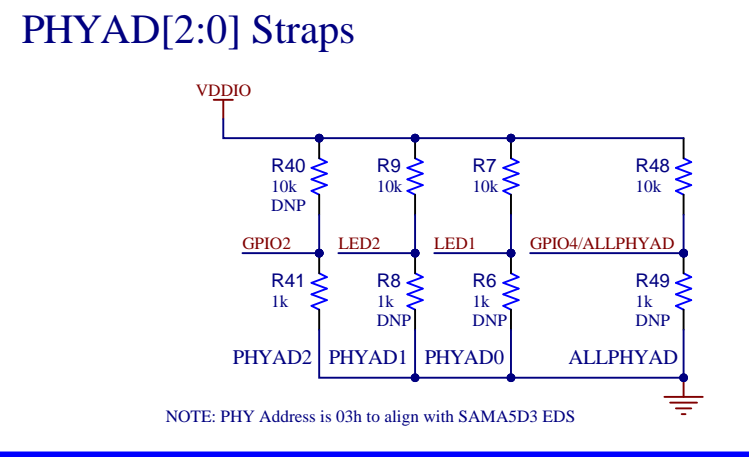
PHYAD[2:0] Straps

VDDIO

R40
10k
DNP

R9
10k

R7
10k

R48
10k

GPIO2

LED2

LED1

GPIO4/ALLPHYAD

R41
1k

R8
1k
DNP

R6
1k
DNP

R49
1k
DNP

PHYAD2

PHYAD1

PHYAD0

ALLPHYAD

NOTE: PHY Address is 03h to align with SAMA5D3 EDS